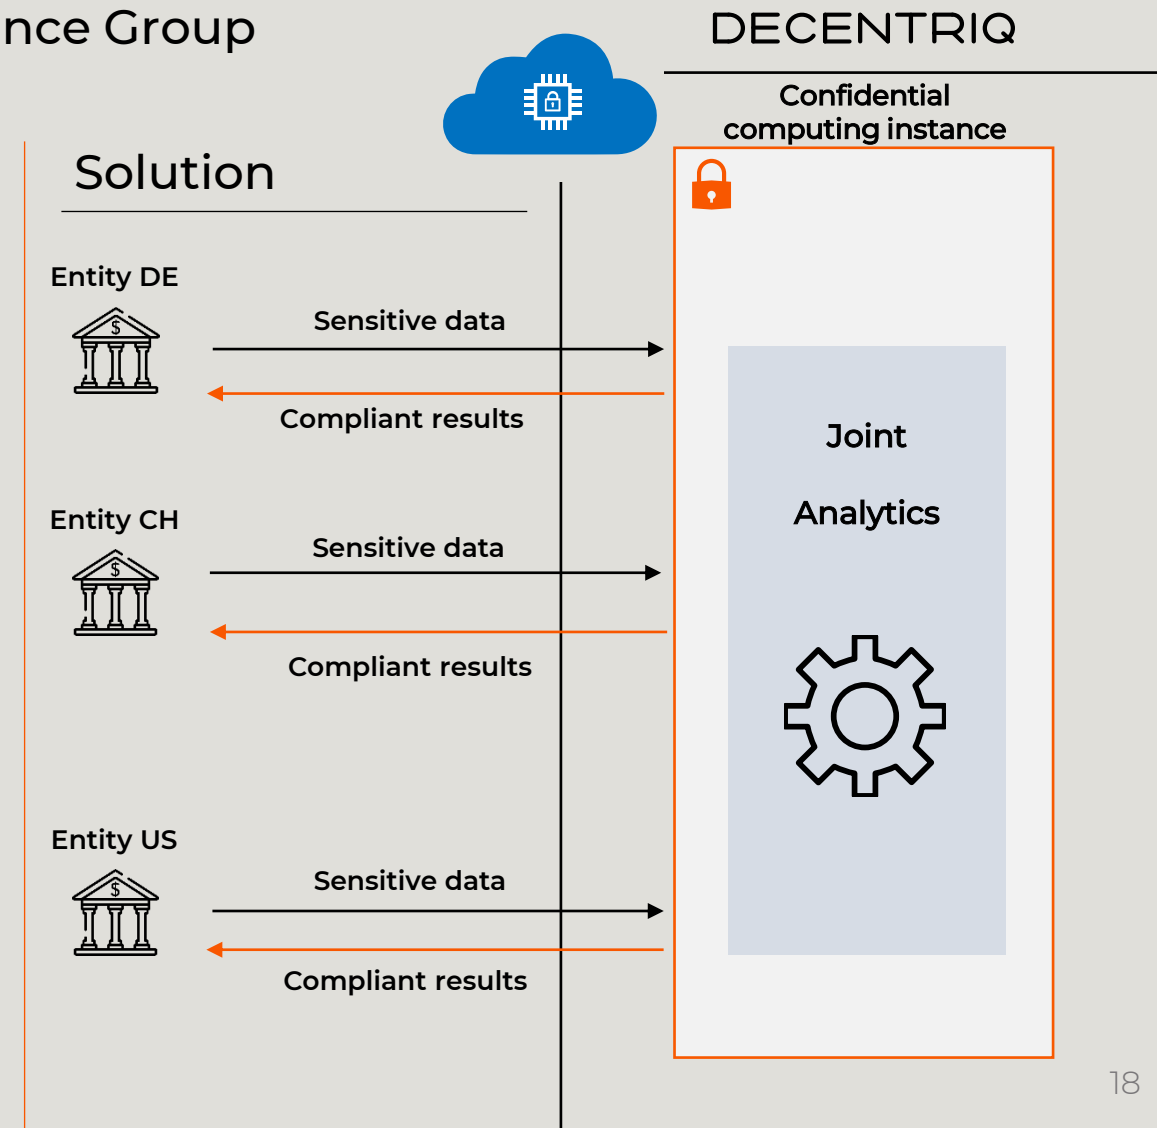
nce Group

DECENTRIQ

Confidential computing instance

Solution

Entity DE

Sensitive data

Compliant results

Joint

Analytics

Entity CH

Sensitive data

Compliant results

Entity US

Sensitive data

Compliant results

18